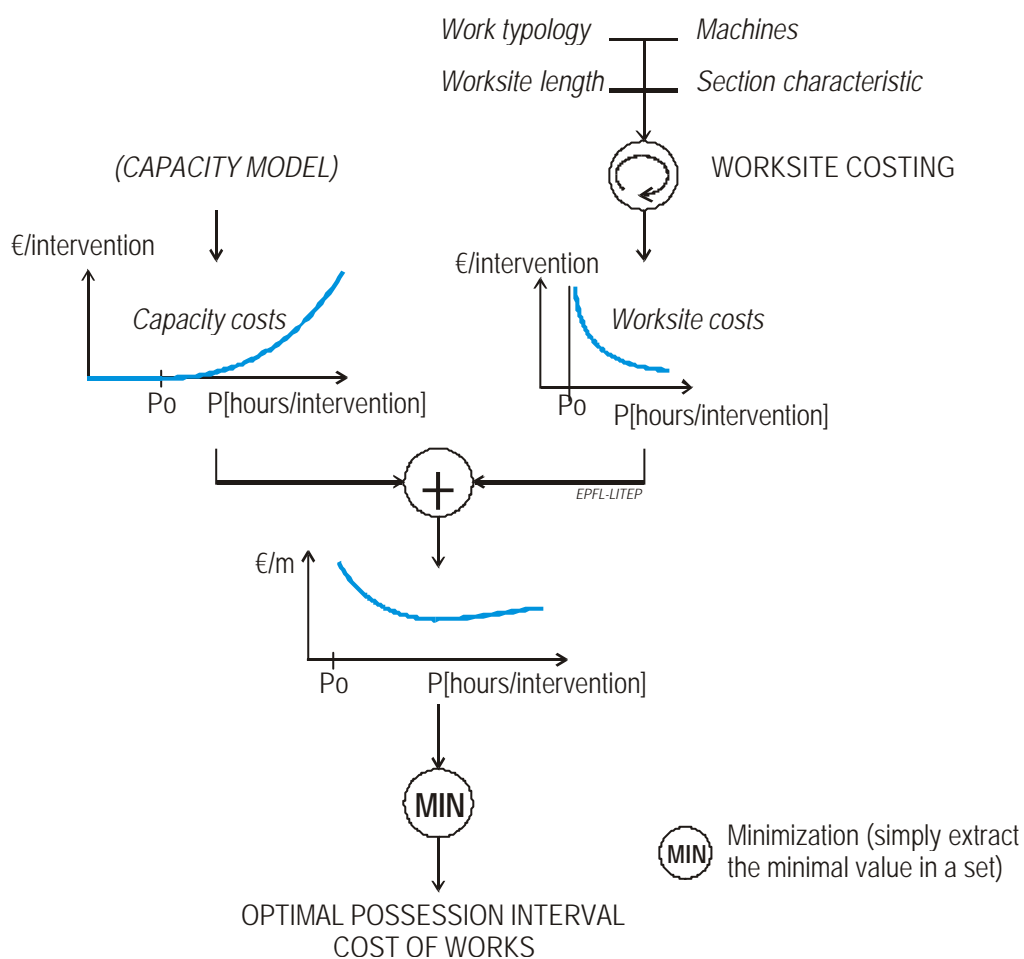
Work typology
Machines
Worksite length
Section characteristic

WORKSITE COSTING

(CAPACITY MODEL)

€/intervention
Capacity costs
Po
P[hours/intervention]

€/intervention
Worksite costs
Po
P[hours/intervention]

+

EPFL-LITEP

€/m
Po
P[hours/intervention]

MIN

MIN Minimization (simply extract the minimal value in a set)

OPTIMAL POSSESSION INTERVAL
COST OF WORKS